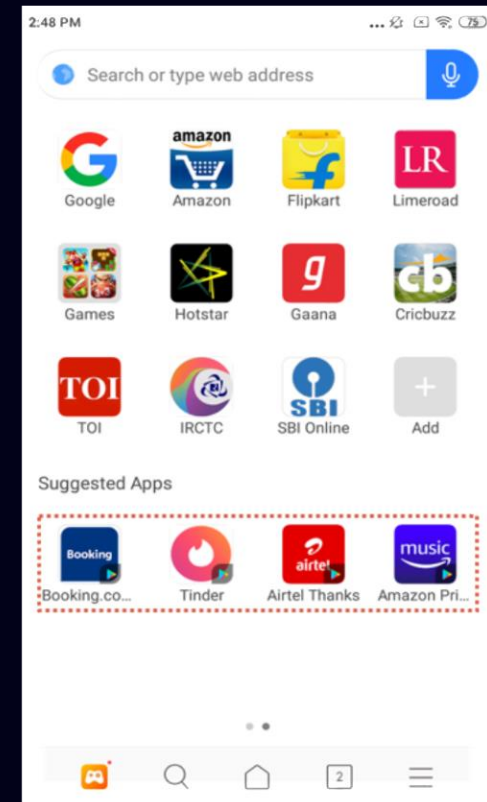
2:48 PM

75

Search or type web address

Google
amazon
Amazon
LR
Flipkart
Limeroad

Games
Hotstar
g
Gaana
cb
Cricbuzz

TOI
TOI
IRCTC
SBI
SBI Online
Add

Suggested Apps

Booking
Booking.co...
Tinder
airtel
Airtel Thanks
music
Amazon Pri...

2